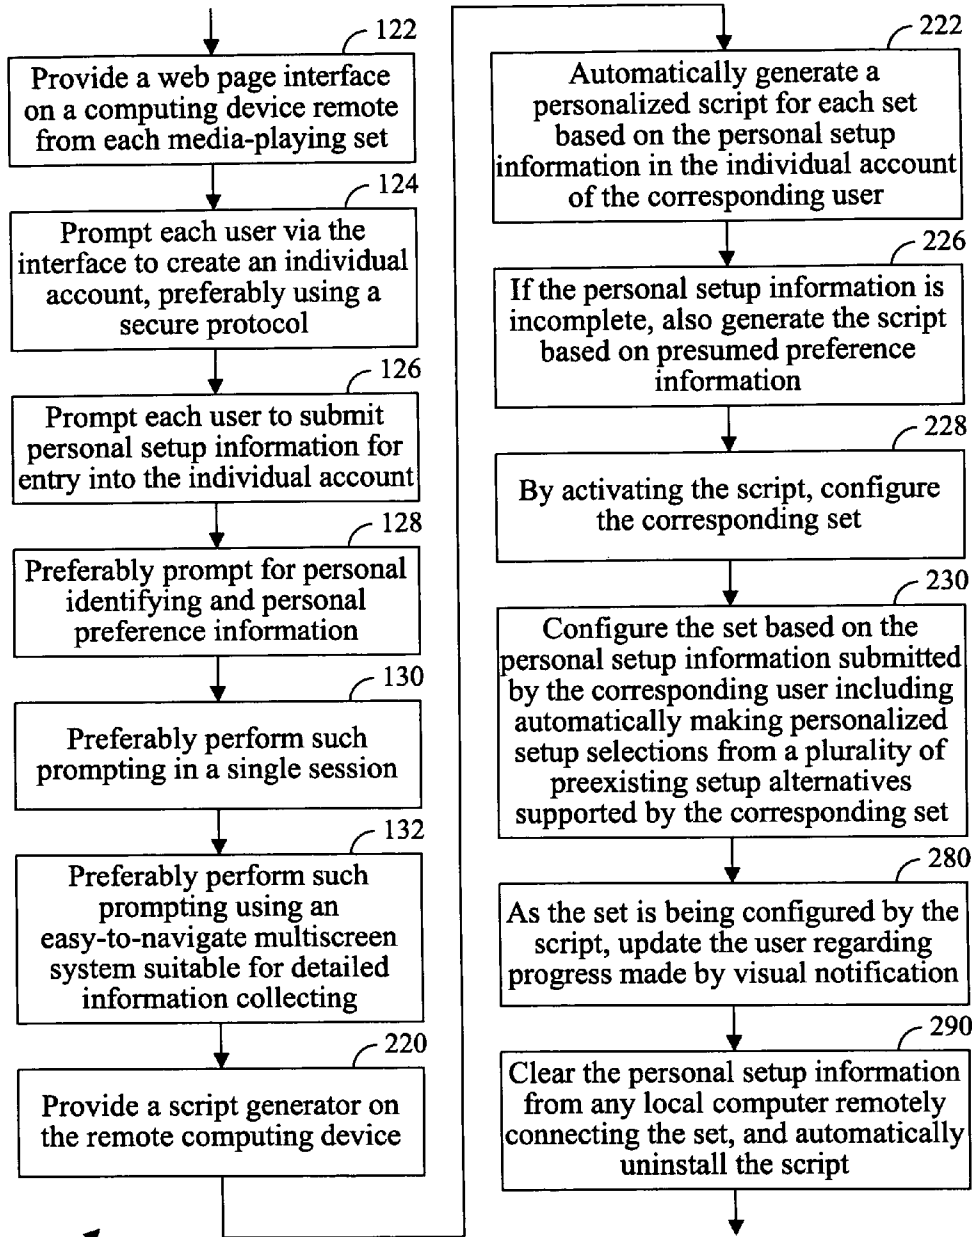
122
Provide a web page interface on a computing device remote from each media-playing set

124
Prompt each user via the interface to create an individual account, preferably using a secure protocol

126
Prompt each user to submit personal setup information for entry into the individual account

128
Preferably prompt for personal identifying and personal preference information

130
Preferably perform such prompting in a single session

132
Preferably perform such prompting using an easy-to-navigate multiscreen system suitable for detailed information collecting

220
Provide a script generator on the remote computing device

222
Automatically generate a personalized script for each set based on the personal setup information in the individual account of the corresponding user

226
If the personal setup information is incomplete, also generate the script based on presumed preference information

228
By activating the script, configure the corresponding set

230
Configure the set based on the personal setup information submitted by the corresponding user including automatically making personalized setup selections from a plurality of preexisting setup alternatives supported by the corresponding set

280
As the set is being configured by the script, update the user regarding progress made by visual notification

290
Clear the personal setup information from any local computer remotely connecting the set, and automatically uninstall the script